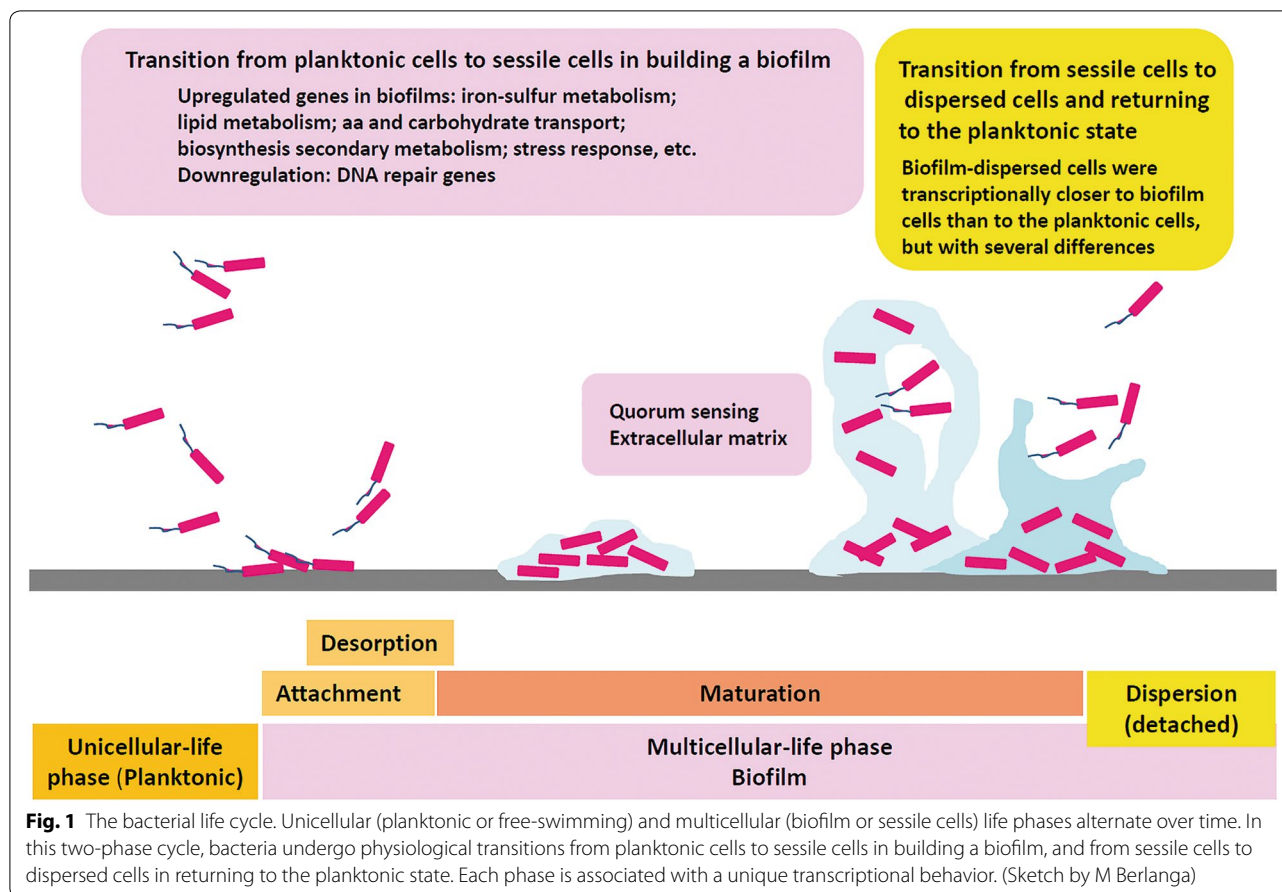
Transition from planktonic cells to sessile cells in building a biofilm

Upregulated genes in biofilms: iron-sulfur metabolism; lipid metabolism; aa and carbohydrate transport; biosynthesis secondary metabolism; stress response, etc.
Downregulation: DNA repair genes

Transition from sessile cells to dispersed cells and returning to the planktonic state

Biofilm-dispersed cells were transcriptionally closer to biofilm cells than to the planktonic cells, but with several differences

Quorum sensing
Extracellular matrix

Desorption

Attachment

Maturation

Dispersion (detached)

Unicellular-life phase (Planktonic)

Multicellular-life phase
Biofilm

**Fig. 1** The bacterial life cycle. Unicellular (planktonic or free-swimming) and multicellular (biofilm or sessile cells) life phases alternate over time. In this two-phase cycle, bacteria undergo physiological transitions from planktonic cells to sessile cells in building a biofilm, and from sessile cells to dispersed cells in returning to the planktonic state. Each phase is associated with a unique transcriptional behavior. (Sketch by M Berlanga)